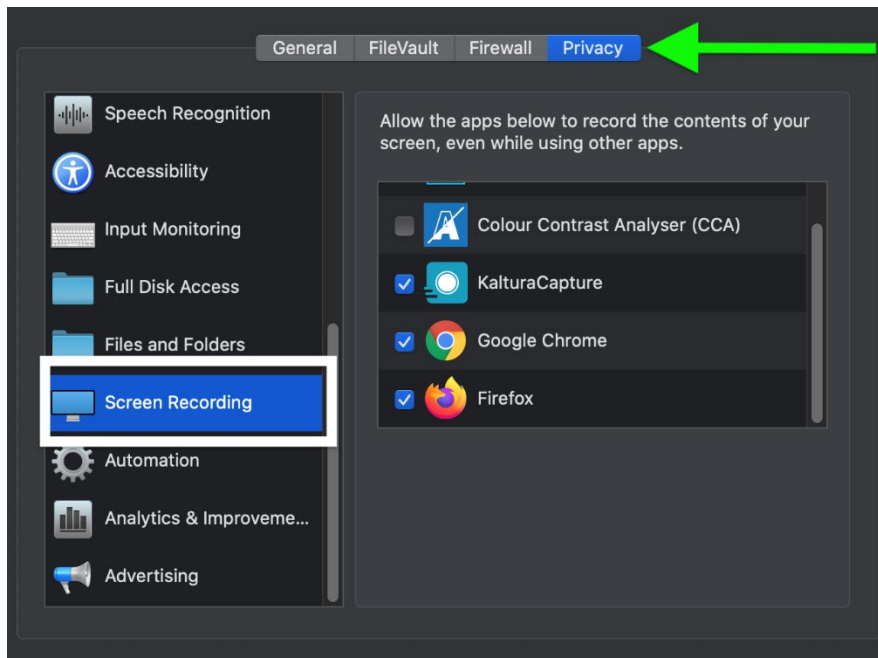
General | FileVault | Firewall | Privacy

Speech Recognition
Accessibility
Input Monitoring
Full Disk Access
Files and Folders
Screen Recording
Automation
Analytics & Improveme...
Advertising

Allow the apps below to record the contents of your screen, even while using other apps.

Colour Contrast Analyser (CCA)
KalturaCapture
Google Chrome
Firefox